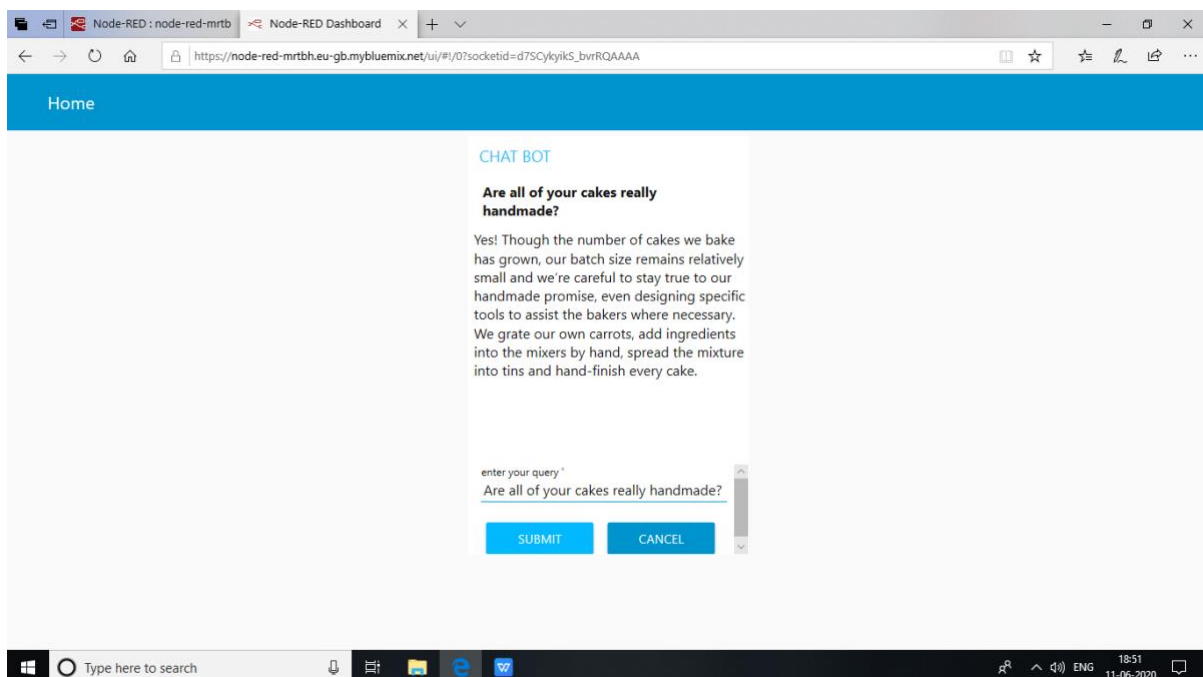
Node-RED : node-red-mrtb

Node-RED Dashboard

https://node-red-mrtbh.eu-gb.mybluemix.net/ui/#!/0?socketid=d7SCykyikS_bvrRQAAAA

Home

CHAT BOT

Are all of your cakes really handmade?

Yes! Though the number of cakes we bake has grown, our batch size remains relatively small and we're careful to stay true to our handmade promise, even designing specific tools to assist the bakers where necessary. We grate our own carrots, add ingredients into the mixers by hand, spread the mixture into tins and hand-finish every cake.

enter your query *

Are all of your cakes really handmade?

SUBMIT

CANCEL

Type here to search

ENG

18:51

11-06-2020